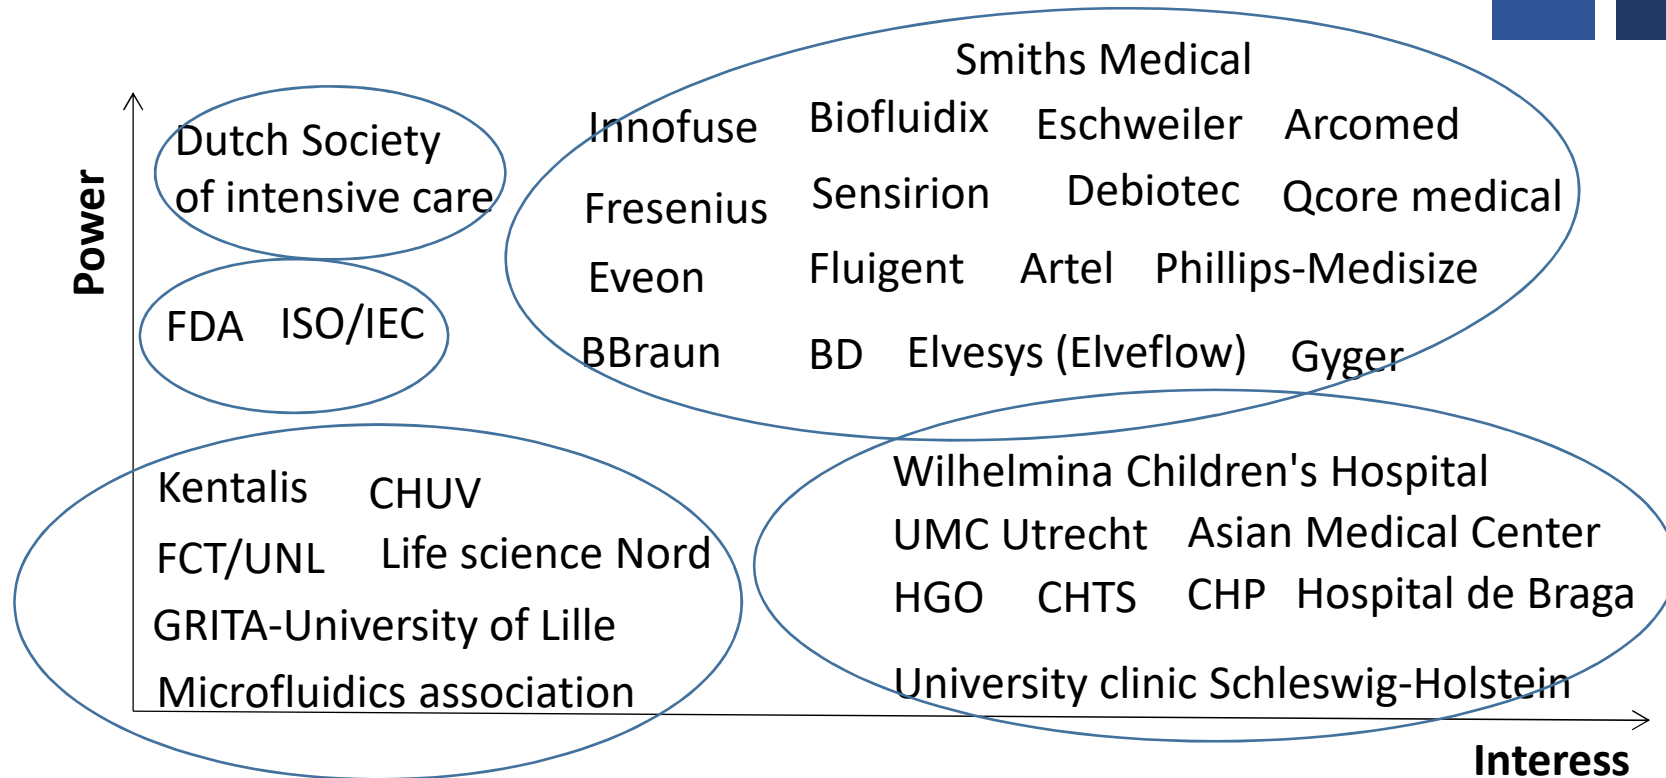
Power

Dutch Society of intensive care

FDA ISO/IEC

Smiths Medical

Innofuse Biofluidix Eschweiler Arcomed

Fresenius Sensirion Debiotec Qcore medical

Eveon Fluigent Artel Phillips-Medisize

BBraun BD Elvesys (Elveflow) Gyger

Kentalis CHUV

FCT/UNL Life science Nord

GRITA-University of Lille

Microfluidics association

Wilhelmina Children's Hospital

UMC Utrecht Asian Medical Center

HGO CHTS CHP Hospital de Braga

University clinic Schleswig-Holstein

Interess